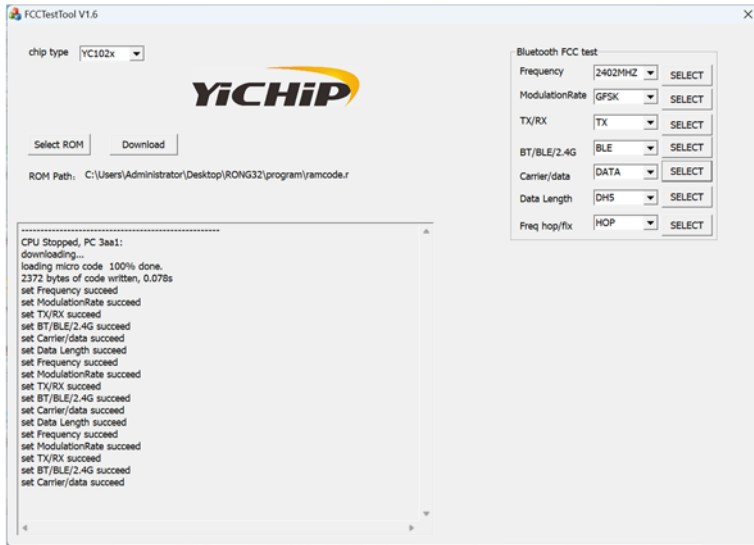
FCCTestTool V1.6

×

chip type YC102x

YiCHiP

Select ROM

Download

ROM Path: C:\Users\Administrator\Desktop\RONG32\program\ramcode.r

Bluetooth FCC test

| | | |
|---|---|---|
| Frequency | 2402MHZ | SELECT |
| ModulationRate | GFSK | SELECT |
| TX/RX | TX | SELECT |
| BT/BLE/2.4G | BLE | SELECT |
| Carrier/data | DATA | SELECT |
| Data Length | DH5 | SELECT |
| Freq hop/fix | HOP | SELECT |

-------------------------------------------------------
CPU Stopped, PC 3aa1:
downloading...
loading micro code 100% done.
2372 bytes of code written, 0.078s
set Frequency succeed
set ModulationRate succeed
set TX/RX succeed
set BT/BLE/2.4G succeed
set Carrier/data succeed
set Data Length succeed
set Frequency succeed
set ModulationRate succeed
set TX/RX succeed
set BT/BLE/2.4G succeed
set Carrier/data succeed
set Data Length succeed
set Frequency succeed
set ModulationRate succeed
set TX/RX succeed
set BT/BLE/2.4G succeed
set Carrier/data succeed